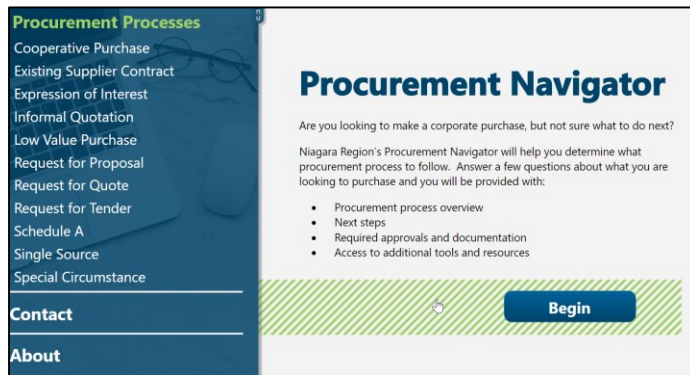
Procurement Processes
Cooperative Purchase
Existing Supplier Contract
Expression of Interest
Informal Quotation
Low Value Purchase
Request for Proposal
Request for Quote
Request for Tender
Schedule A
Single Source
Special Circumstance

Contact

About

Procurement Navigator

Are you looking to make a corporate purchase, but not sure what to do next?

Niagara Region's Procurement Navigator will help you determine what procurement process to follow. Answer a few questions about what you are looking to purchase and you will be provided with:

- Procurement process overview
- Next steps
- Required approvals and documentation
- Access to additional tools and resources

Begin